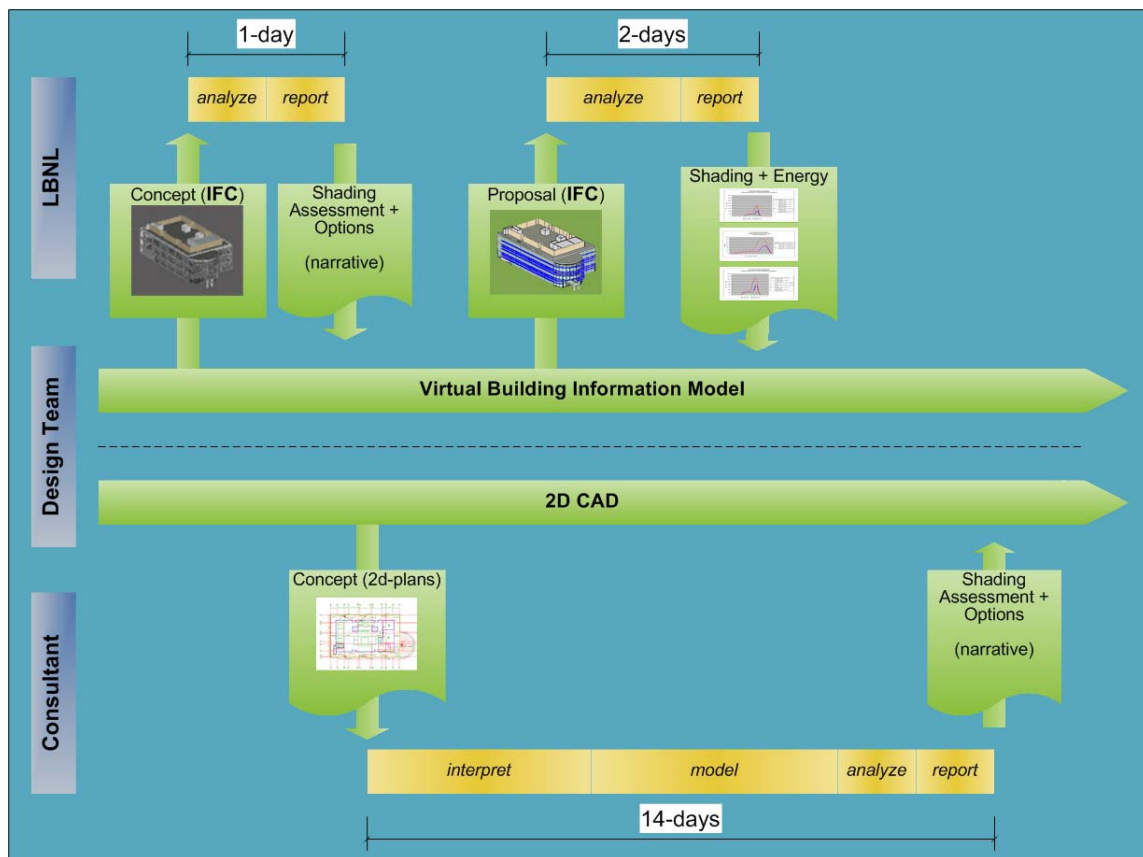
LBNL

Design Team

Consultant

1-day

analyze | report

Concept (IFC)

Shading Assessment + Options

(narrative)

2-days

analyze | report

Proposal (IFC)

Shading + Energy

Virtual Building Information Model

2D CAD

Concept (2d-plans)

Shading Assessment + Options

(narrative)

interpret | model | analyze | report

14-days